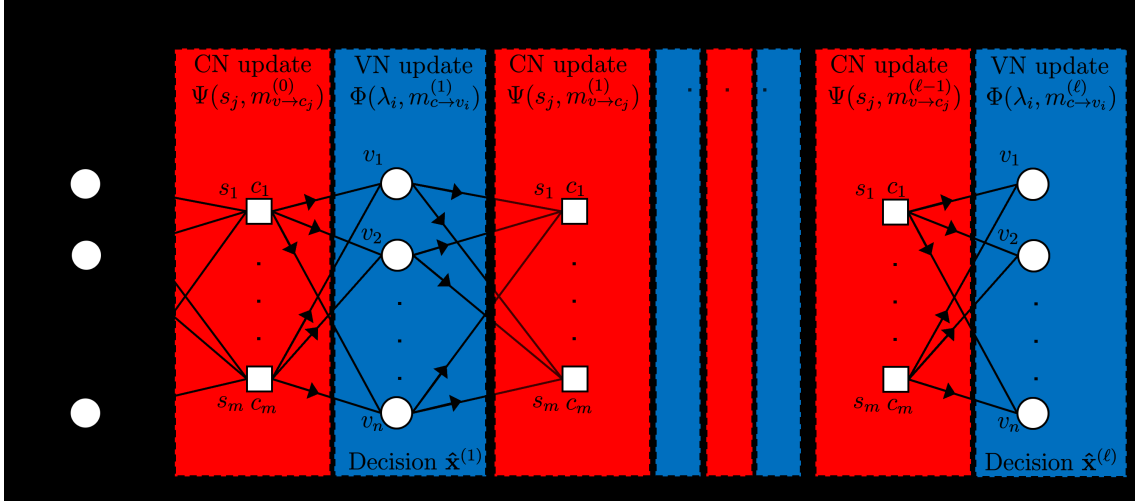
CN update $\Psi(s_j, m^{(0)}_{v\to c_j})$

VN update $\Phi(\lambda_i, m^{(1)}_{c\to v_i})$

CN update $\Psi(s_j, m^{(1)}_{v\to c_j})$

. . .

CN update $\Psi(s_j, m^{(\ell-1)}_{v\to c_j})$

VN update $\Phi(\lambda_i, m^{(\ell)}_{c\to v_i})$

$s_1$ $c_1$

$s_m$ $c_m$

$v_1$

$v_2$

$v_n$

Decision $\hat{\mathbf{x}}^{(1)}$

$s_1$ $c_1$

$s_m$ $c_m$

$s_1$ $c_1$

$s_m$ $c_m$

$v_1$

$v_2$

$v_n$

Decision $\hat{\mathbf{x}}^{(\ell)}$